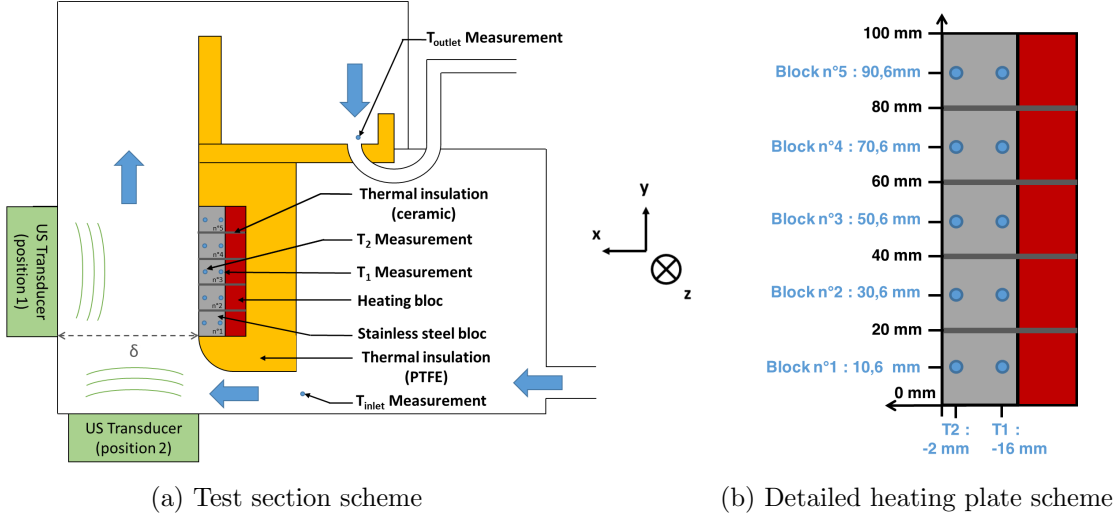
$T_{outlet}$ Measurement

US Transducer (position 1)

δ

Thermal insulation (ceramic)

$T_2$ Measurement

$T_1$ Measurement

Heating bloc

Stainless steel bloc

Thermal insulation (PTFE)

$T_{inlet}$ Measurement

US Transducer (position 2)

n°5
n°4
n°3
n°2
n°1

y
x
z

(a) Test section scheme

100 mm
Block n°5 : 90,6mm
80 mm
Block n°4 : 70,6 mm
60 mm
Block n°3 : 50,6 mm
40 mm
Block n°2 : 30,6 mm
20 mm
Block n°1 : 10,6 mm
0 mm
T2 : -2 mm
T1 : -16 mm

(b) Detailed heating plate scheme